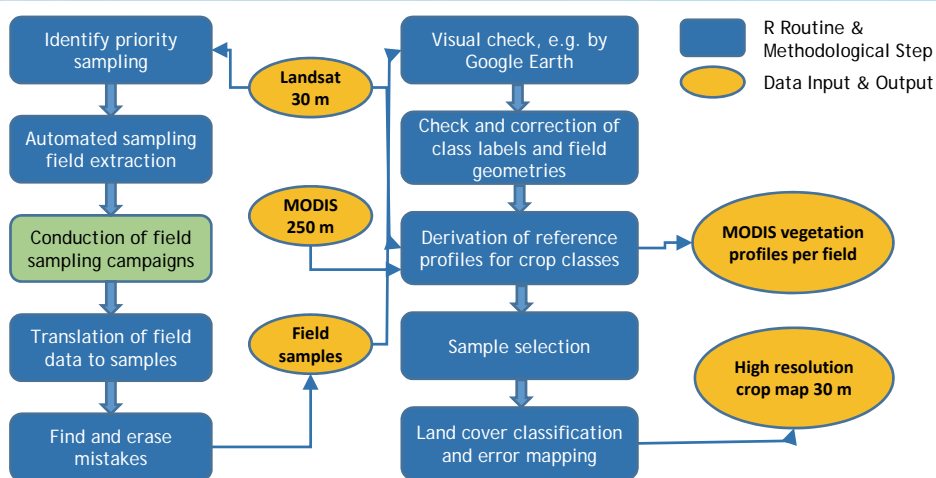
Identify priority sampling

Automated sampling field extraction

Conduction of field sampling campaigns

Translation of field data to samples

Find and erase mistakes

Landsat 30 m

MODIS 250 m

Field samples

Visual check, e.g. by Google Earth

Check and correction of class labels and field geometries

Derivation of reference profiles for crop classes

Sample selection

Land cover classification and error mapping

R Routine & Methodological Step

Data Input & Output

MODIS vegetation profiles per field

High resolution crop map 30 m